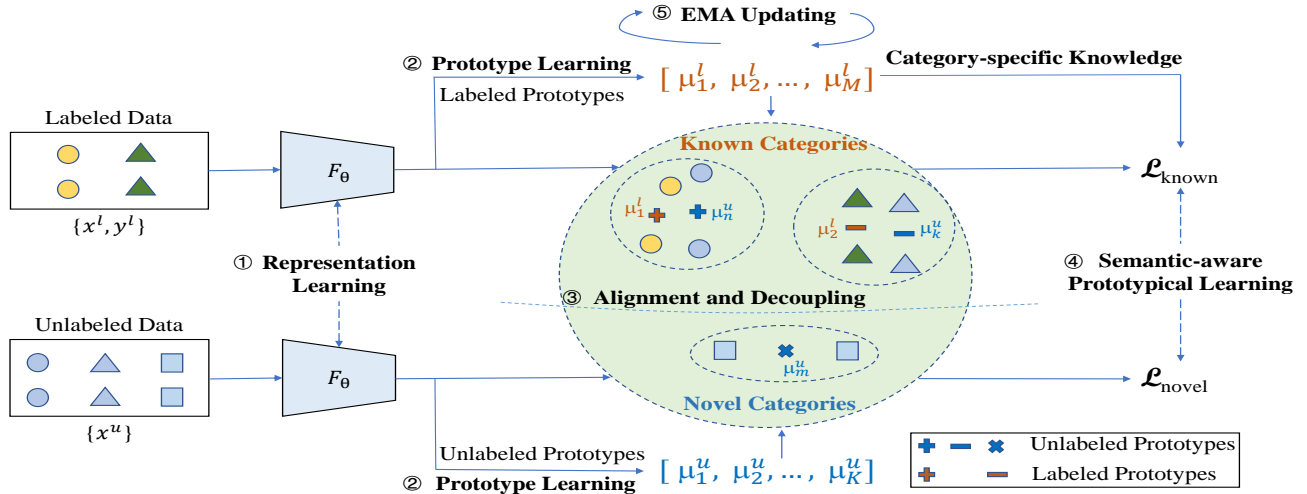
⑤ EMA Updating

② Prototype Learning

Labeled Prototypes

$[\ \mu_1^l,\ \mu_2^l,\ \dots,\ \mu_M^l\ ]$

Category-specific Knowledge

Labeled Data

$\{x^l, y^l\}$

$F_\theta$

Known Categories

$\mu_1^l$ $\mu_n^u$

$\mu_2^l$ $\mu_k^u$

$\mathcal{L}_{\text{known}}$

① Representation Learning

③ Alignment and Decoupling

④ Semantic-aware Prototypical Learning

Unlabeled Data

$\{x^u\}$

$F_\theta$

$\mu_m^u$

Novel Categories

$\mathcal{L}_{\text{novel}}$

Unlabeled Prototypes

$[\ \mu_1^u,\ \mu_2^u,\ \dots,\ \mu_K^u\ ]$

② Prototype Learning

Unlabeled Prototypes

Labeled Prototypes